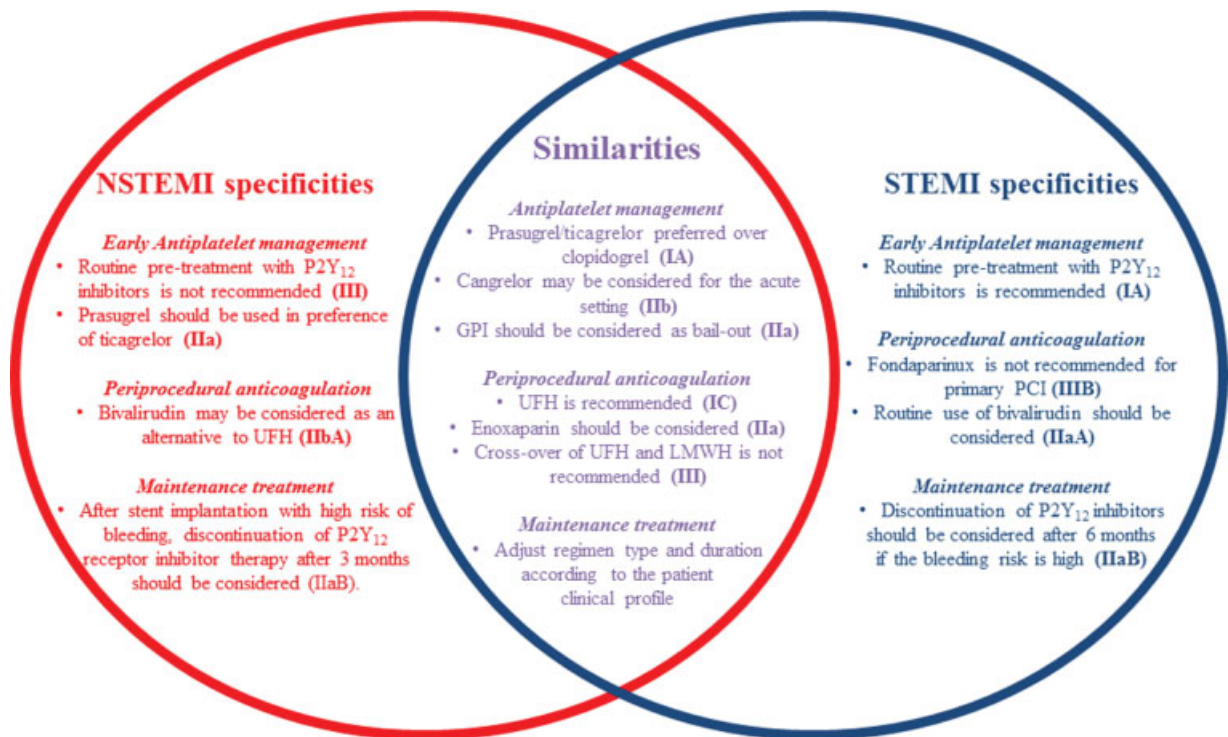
NSTEMI specificities

Early Antiplatelet management
• Routine pre-treatment with $P2Y_{12}$ inhibitors is not recommended (III)
• Prasugrel should be used in preference of ticagrelor (IIa)

Periprocedural anticoagulation
• Bivalirudin may be considered as an alternative to UFH (IIbA)

Maintenance treatment
• After stent implantation with high risk of bleeding, discontinuation of $P2Y_{12}$ receptor inhibitor therapy after 3 months should be considered (IIaB).

Similarities

Antiplatelet management
• Prasugrel/ticagrelor preferred over clopidogrel (IA)
• Cangrelor may be considered for the acute setting (IIb)
• GPI should be considered as bail-out (IIa)

Periprocedural anticoagulation
• UFH is recommended (IC)
• Enoxaparin should be considered (IIa)
• Cross-over of UFH and LMWH is not recommended (III)

Maintenance treatment
• Adjust regimen type and duration according to the patient clinical profile

STEMI specificities

Early Antiplatelet management
• Routine pre-treatment with $P2Y_{12}$ inhibitors is recommended (IA)

Periprocedural anticoagulation
• Fondaparinux is not recommended for primary PCI (IIIB)
• Routine use of bivalirudin should be considered (IIaA)

Maintenance treatment
• Discontinuation of $P2Y_{12}$ inhibitors should be considered after 6 months if the bleeding risk is high (IIaB)